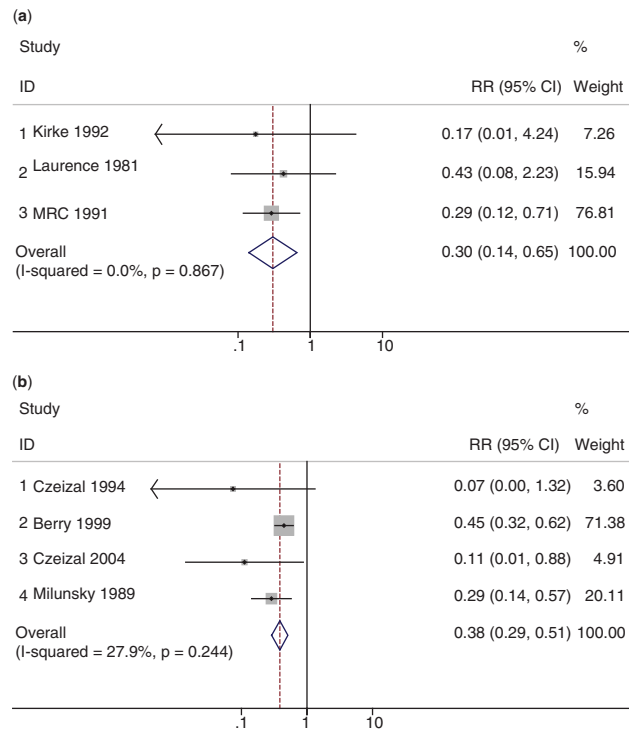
(**a**)

| Study<br>ID | RR (95% CI) | %<br>Weight |
|---|---|---|
| 1 Kirke 1992 | 0.17 (0.01, 4.24) | 7.26 |
| 2 Laurence 1981 | 0.43 (0.08, 2.23) | 15.94 |
| 3 MRC 1991 | 0.29 (0.12, 0.71) | 76.81 |
| Overall<br>(I-squared = 0.0%, p = 0.867) | 0.30 (0.14, 0.65) | 100.00 |

.1 1 10

(**b**)

| Study<br>ID | RR (95% CI) | %<br>Weight |
|---|---|---|
| 1 Czeizal 1994 | 0.07 (0.00, 1.32) | 3.60 |
| 2 Berry 1999 | 0.45 (0.32, 0.62) | 71.38 |
| 3 Czeizal 2004 | 0.11 (0.01, 0.88) | 4.91 |
| 4 Milunsky 1989 | 0.29 (0.14, 0.57) | 20.11 |
| Overall<br>(I-squared = 27.9%, p = 0.244) | 0.38 (0.29, 0.51) | 100.00 |

.1 1 10